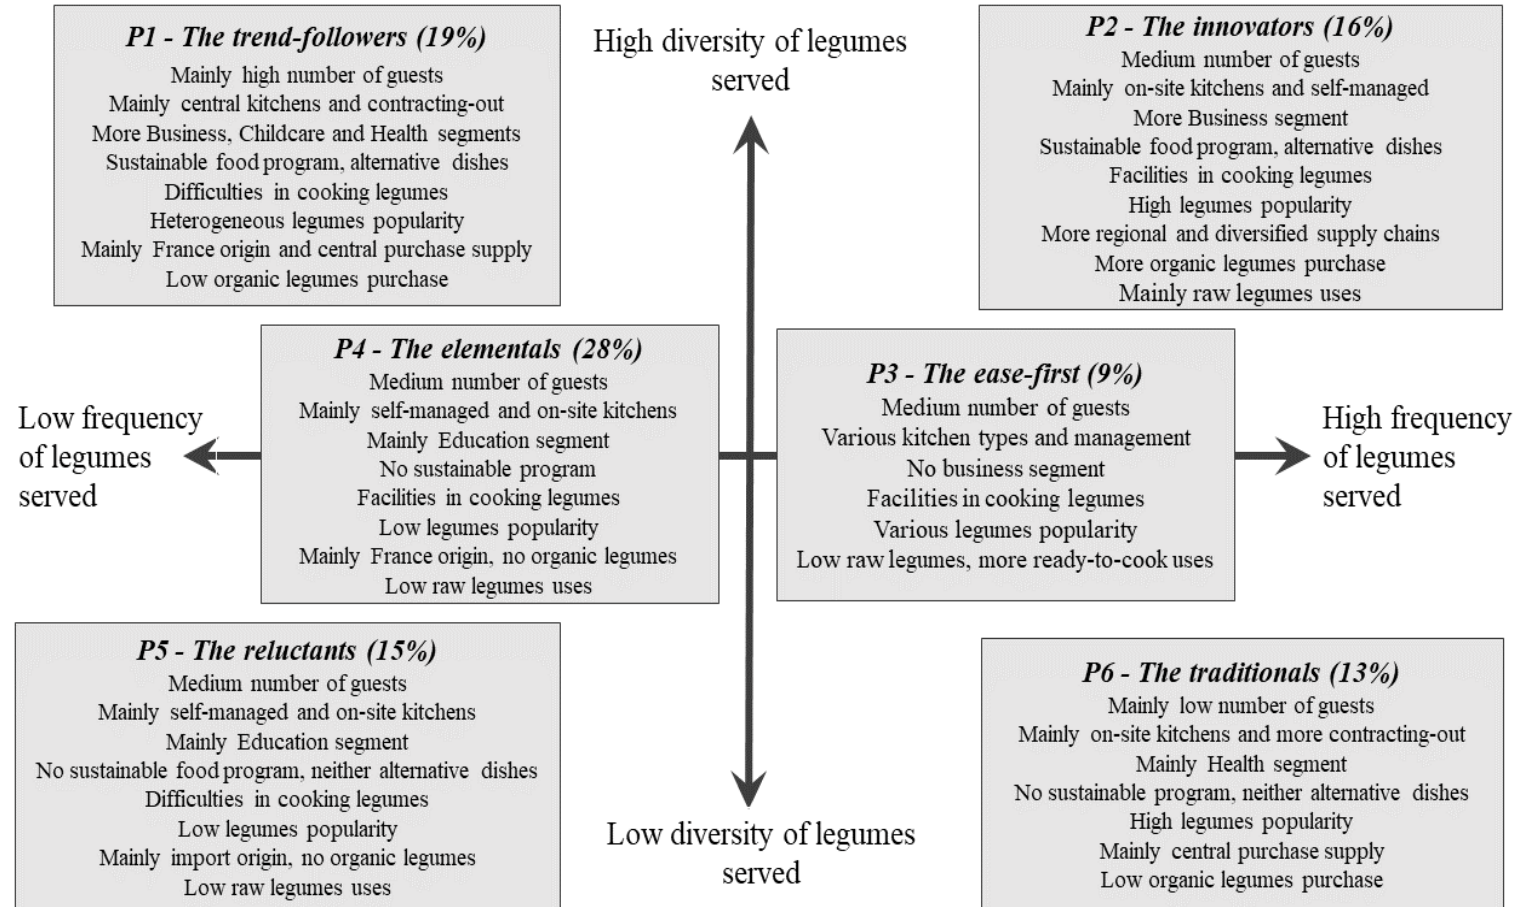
P1 - The trend-followers (19%)
Mainly high number of guests
Mainly central kitchens and contracting-out
More Business, Childcare and Health segments
Sustainable food program, alternative dishes
Difficulties in cooking legumes
Heterogeneous legumes popularity
Mainly France origin and central purchase supply
Low organic legumes purchase

High diversity of legumes served

P2 - The innovators (16%)
Medium number of guests
Mainly on-site kitchens and self-managed
More Business segment
Sustainable food program, alternative dishes
Facilities in cooking legumes
High legumes popularity
More regional and diversified supply chains
More organic legumes purchase
Mainly raw legumes uses

Low frequency of legumes served

P4 - The elementals (28%)
Medium number of guests
Mainly self-managed and on-site kitchens
Mainly Education segment
No sustainable program
Facilities in cooking legumes
Low legumes popularity
Mainly France origin, no organic legumes
Low raw legumes uses

P3 - The ease-first (9%)
Medium number of guests
Various kitchen types and management
No business segment
Facilities in cooking legumes
Various legumes popularity
Low raw legumes, more ready-to-cook uses

High frequency of legumes served

P5 - The reluctants (15%)
Medium number of guests
Mainly self-managed and on-site kitchens
Mainly Education segment
No sustainable food program, neither alternative dishes
Difficulties in cooking legumes
Low legumes popularity
Mainly import origin, no organic legumes
Low raw legumes uses

Low diversity of legumes served

P6 - The traditionals (13%)
Mainly low number of guests
Mainly on-site kitchens and more contracting-out
Mainly Health segment
No sustainable program, neither alternative dishes
High legumes popularity
Mainly central purchase supply
Low organic legumes purchase